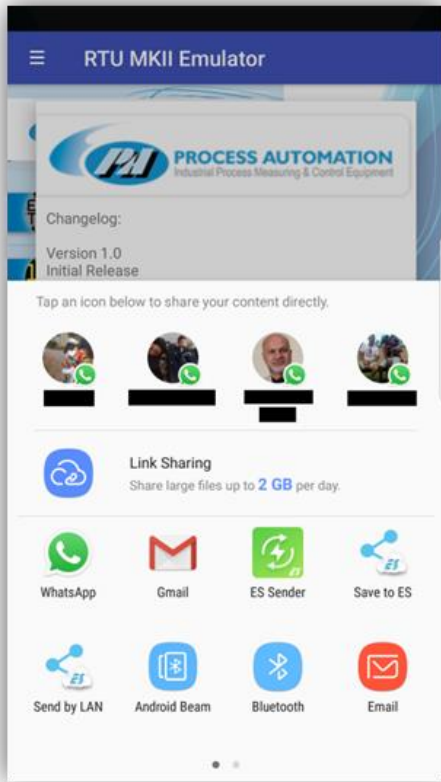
RTU MKII Emulator

PA PROCESS AUTOMATION
Industrial Process Measuring & Control Equipment

Changelog:

Version 1.0
Initial Release

Tap an icon below to share your content directly.

Link Sharing
Share large files up to 2 GB per day.

WhatsApp
Gmail
ES Sender
Save to ES
Send by LAN
Android Beam
Bluetooth
Email